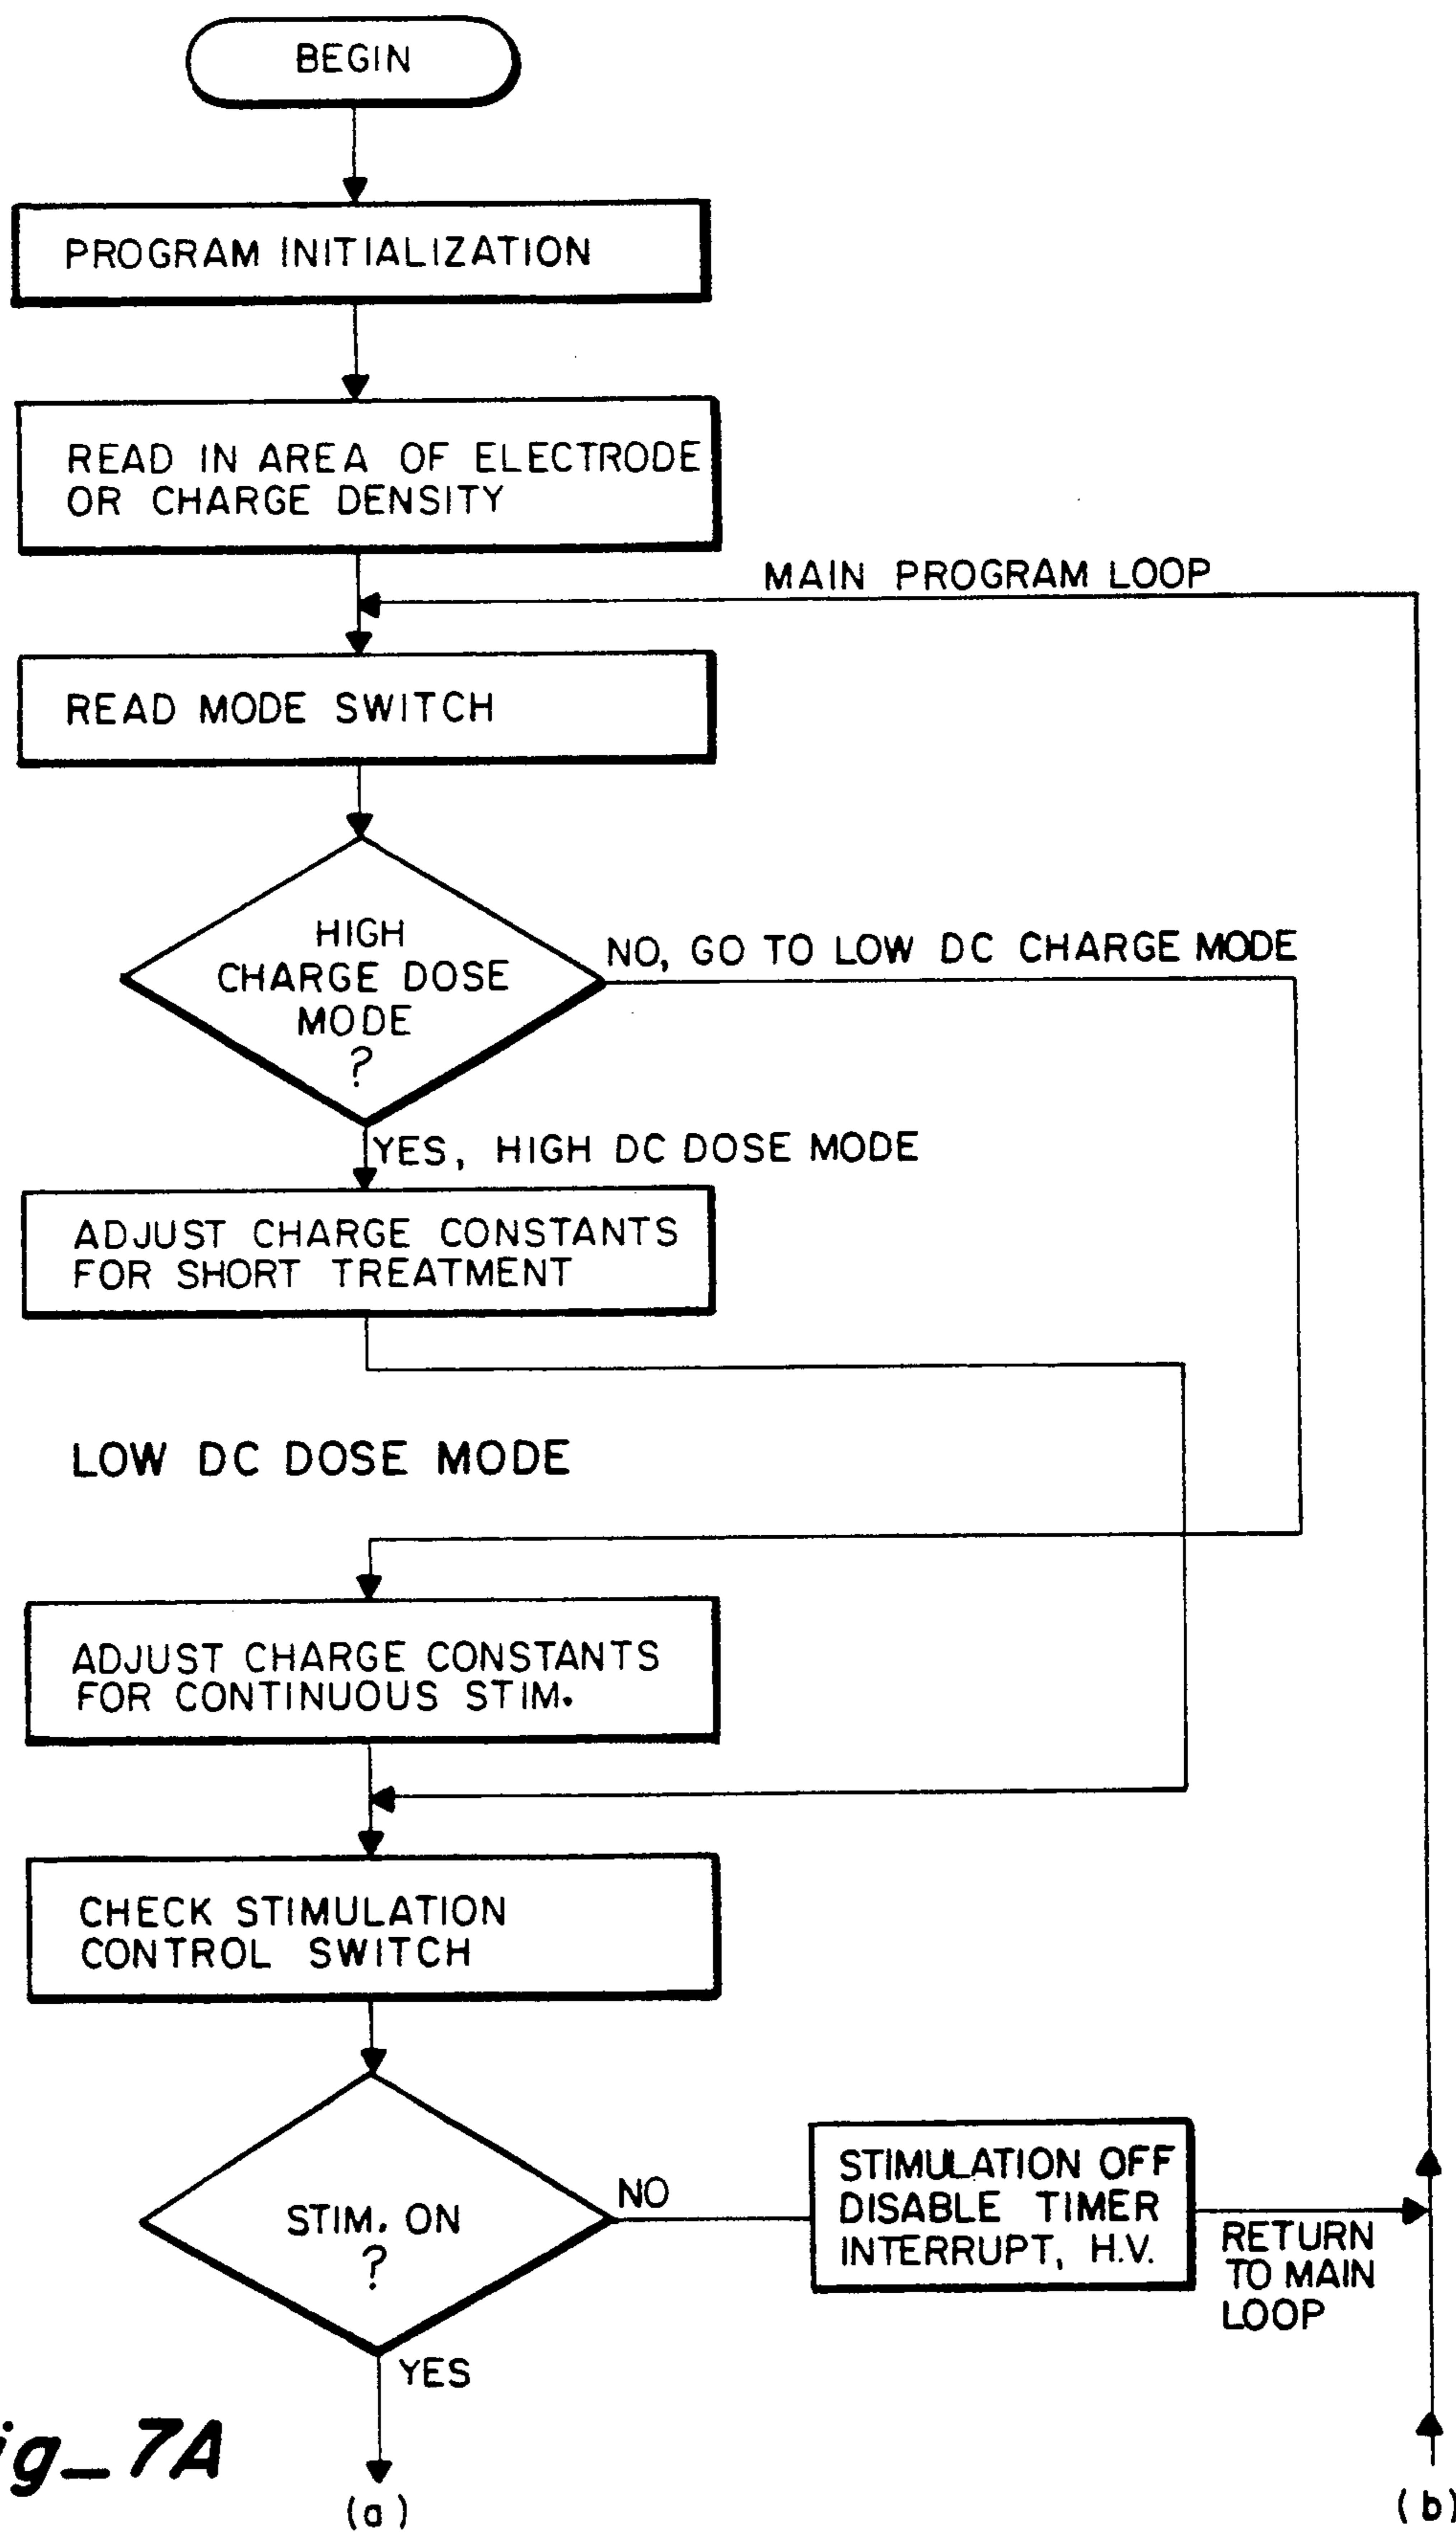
BEGIN

PROGRAM INITIALIZATION

READ IN AREA OF ELECTRODE OR CHARGE DENSITY

MAIN PROGRAM LOOP

READ MODE SWITCH

HIGH CHARGE DOSE MODE ?

NO, GO TO LOW DC CHARGE MODE

YES, HIGH DC DOSE MODE

ADJUST CHARGE CONSTANTS FOR SHORT TREATMENT

LOW DC DOSE MODE

ADJUST CHARGE CONSTANTS FOR CONTINUOUS STIM.

CHECK STIMULATION CONTROL SWITCH

STIM. ON ?

NO

STIMULATION OFF DISABLE TIMER INTERRUPT, H.V.

RETURN TO MAIN LOOP

YES

ig_7A

(a)

(b)